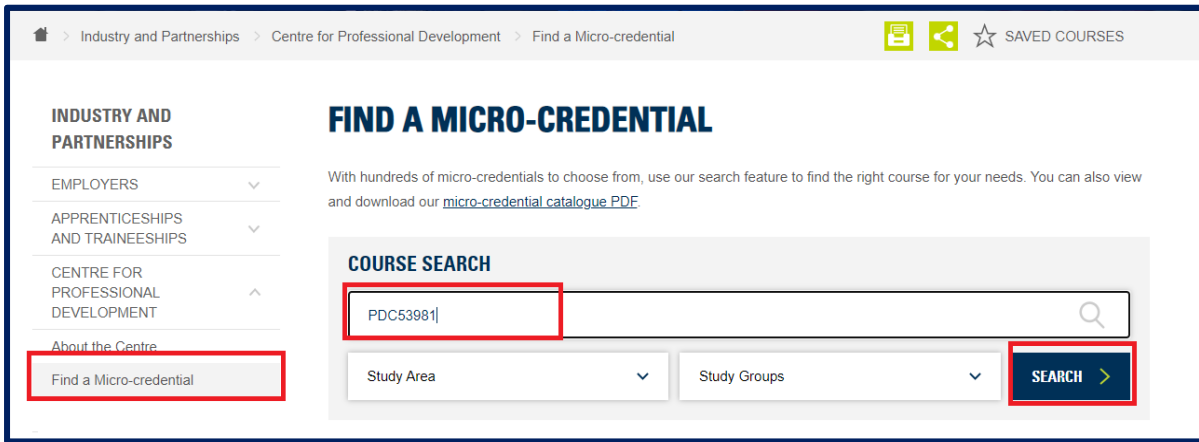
Industry and Partnerships > Centre for Professional Development > Find a Micro-credential

SAVED COURSES

INDUSTRY AND PARTNERSHIPS

EMPLOYERS

APPRENTICESHIPS AND TRAINEESHIPS

CENTRE FOR PROFESSIONAL DEVELOPMENT

About the Centre

Find a Micro-credential

FIND A MICRO-CREDENTIAL

With hundreds of micro-credentials to choose from, use our search feature to find the right course for your needs. You can also view and download our micro-credential catalogue PDF.

COURSE SEARCH

PDC53981

Study Area

Study Groups

SEARCH